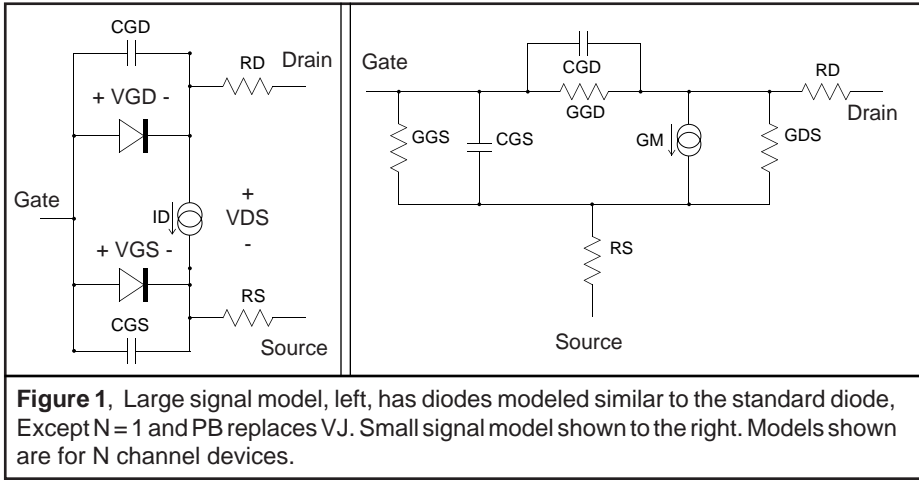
CGD

RD Drain

+ VGD -

Gate

ID

+
VDS
-

+ VGS -

RS

CGS

Source

Gate

CGD

GGD

RD

Drain

GGS

CGS

GM

GDS

RS

Source

**Figure 1**, Large signal model, left, has diodes modeled similar to the standard diode, Except N = 1 and PB replaces VJ. Small signal model shown to the right. Models shown are for N channel devices.